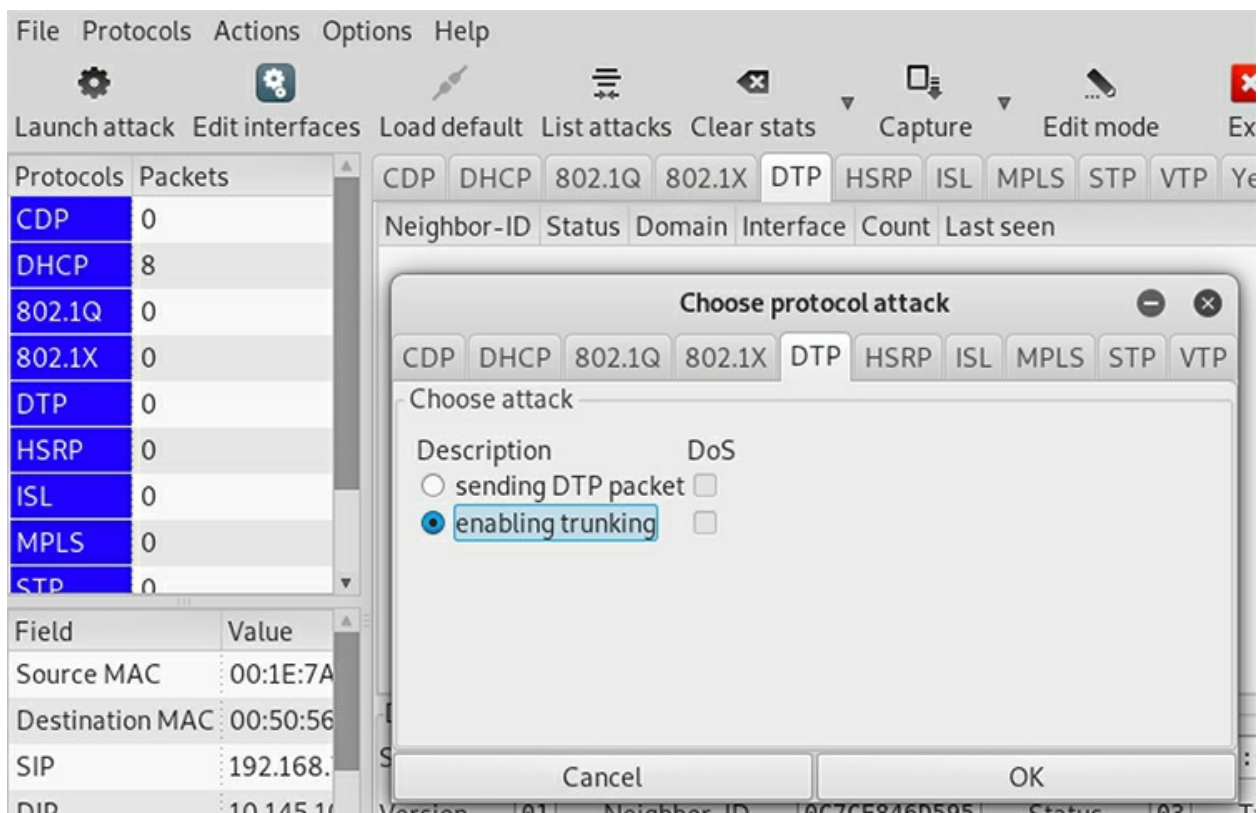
File Protocols Actions Options Help

Launch attack Edit interfaces Load default List attacks Clear stats Capture Edit mode Ex

| Protocols | Packets |
|---|---|
| CDP | 0 |
| DHCP | 8 |
| 802.1Q | 0 |
| 802.1X | 0 |
| DTP | 0 |
| HSRP | 0 |
| ISL | 0 |
| MPLS | 0 |
| STP | 0 |

| Field | Value |
|---|---|
| Source MAC | 00:1E:7A |
| Destination MAC | 00:50:56 |
| SIP | 192.168. |
| DIP | 10.145.1 |

CDP DHCP 802.1Q 802.1X DTP HSRP ISL MPLS STP VTP Ye

Neighbor-ID Status Domain Interface Count Last seen

Choose protocol attack

CDP DHCP 802.1Q 802.1X DTP HSRP ISL MPLS STP VTP

Choose attack

Description DoS

sending DTP packet

enabling trunking

Cancel OK

Version 01 Neighbor-ID 0C7CE846D595 Status 03